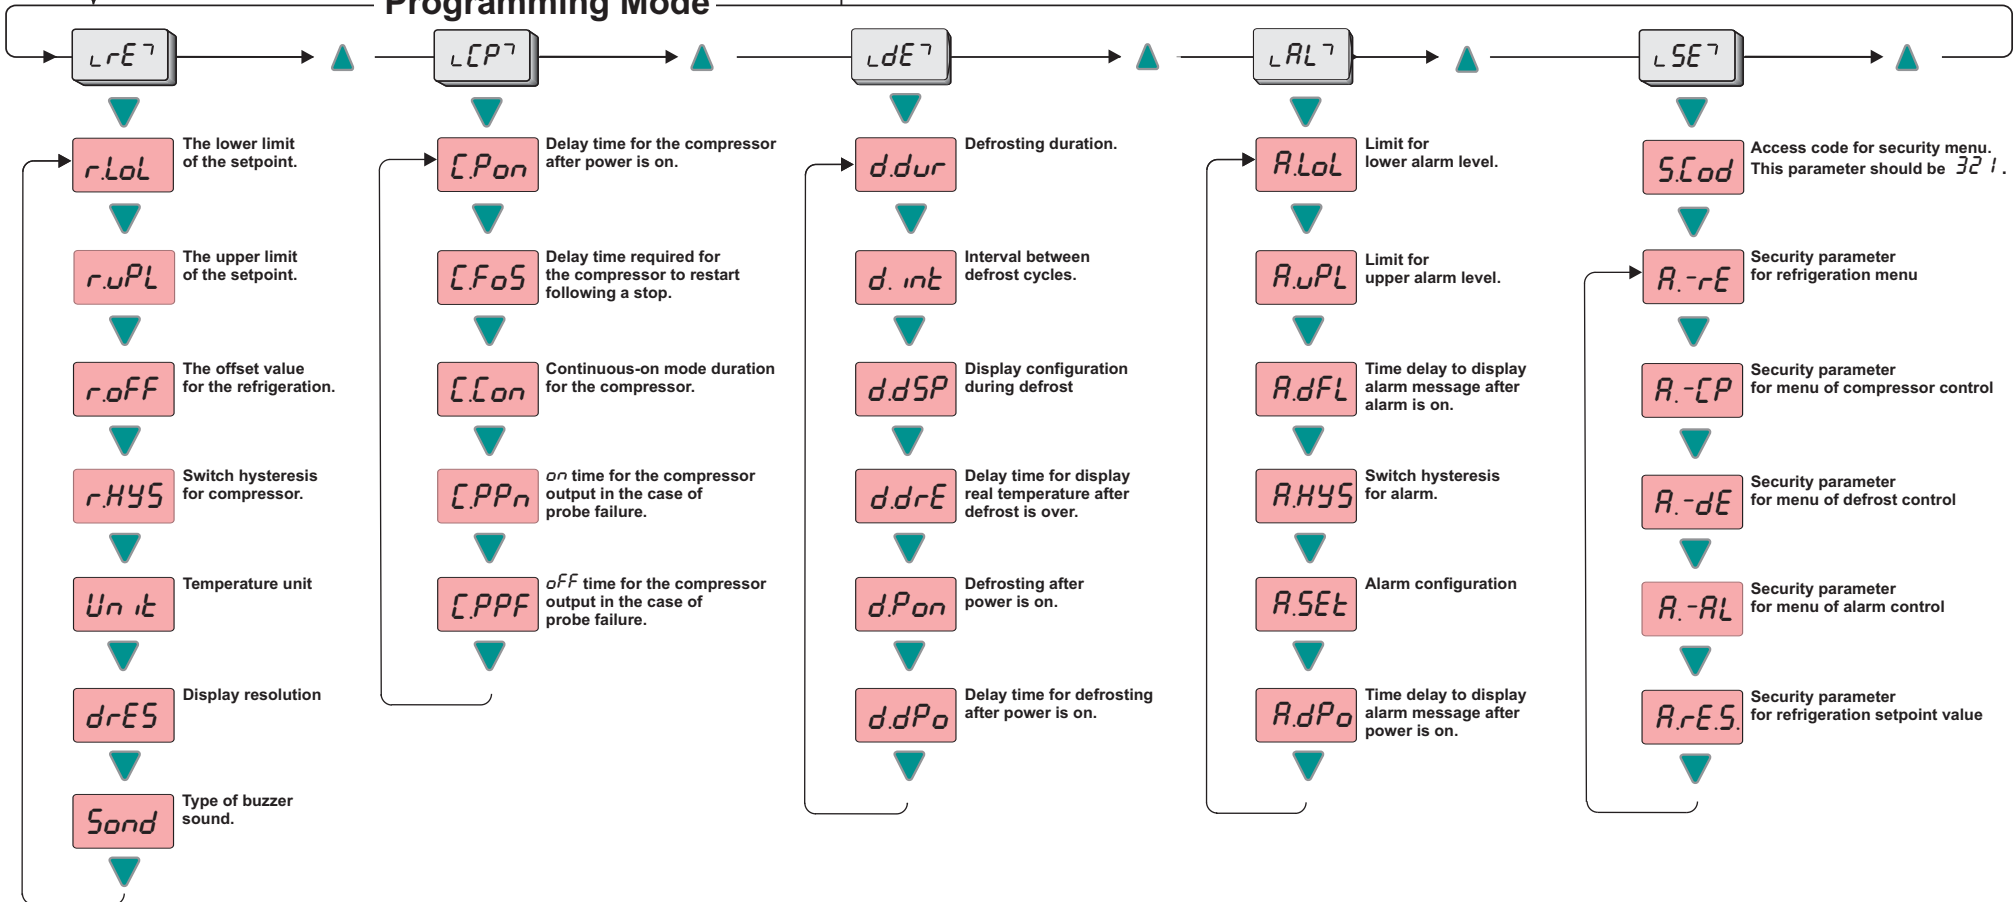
Programming Mode

rE

r.LoL The lower limit of the setpoint.

r.uPL The upper limit of the setpoint.

r.oFF The offset value for the refrigeration.

r.HYS Switch hysteresis for compressor.

Unit Temperature unit

drES Display resolution

Sond Type of buzzer sound.

CP

C.Pon Delay time for the compressor after power is on.

C.FoS Delay time required for the compressor to restart following a stop.

C.Con Continuous-on mode duration for the compressor.

C.PPn on time for the compressor output in the case of probe failure.

C.PPF oFF time for the compressor output in the case of probe failure.

dE

d.dur Defrosting duration.

d. int Interval between defrost cycles.

d.dSP Display configuration during defrost

d.drE Delay time for display real temperature after defrost is over.

d.Pon Defrosting after power is on.

d.dPo Delay time for defrosting after power is on.

AL

A.LoL Limit for lower alarm level.

A.uPL Limit for upper alarm level.

A.dFL Time delay to display alarm message after alarm is on.

A.HYS Switch hysteresis for alarm.

A.SEt Alarm configuration

A.dPo Time delay to display alarm message after power is on.

SE

S.Cod Access code for security menu. This parameter should be 321.

A.-rE Security parameter for refrigeration menu

A.-CP Security parameter for menu of compressor control

A.-dE Security parameter for menu of defrost control

A.-AL Security parameter for menu of alarm control

A.rE.S. Security parameter for refrigeration setpoint value